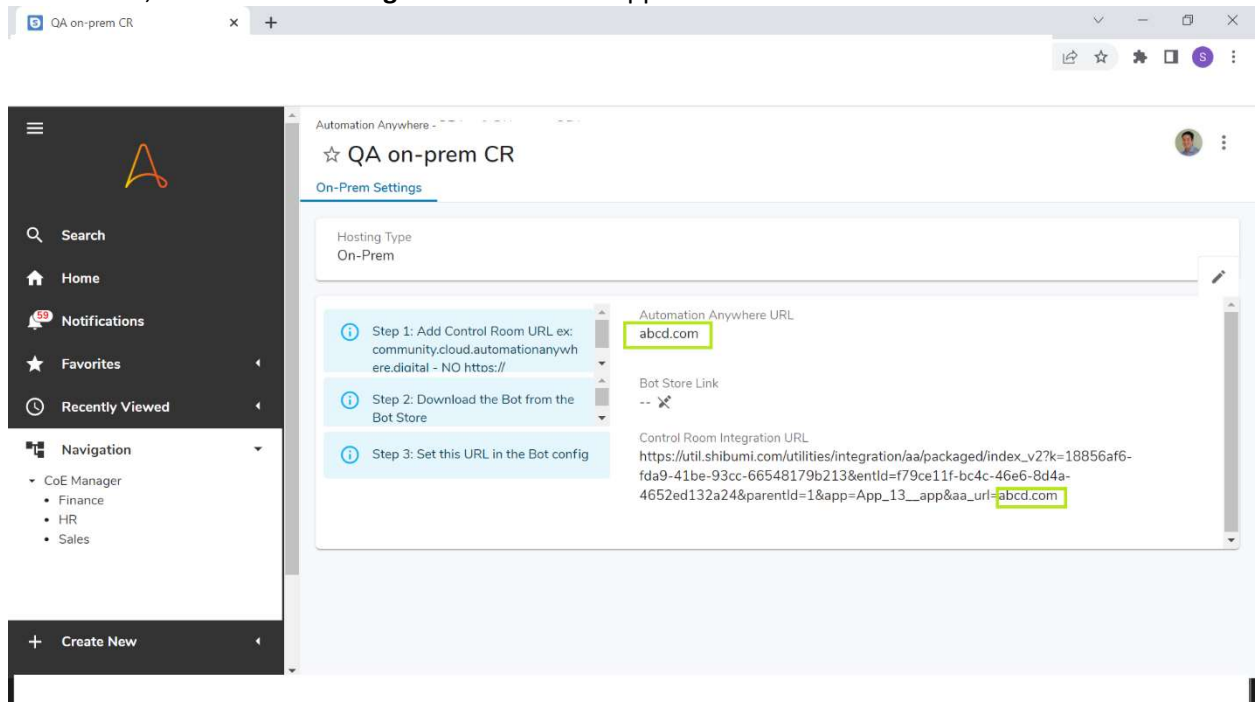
QA on-prem CR

Automation Anywhere - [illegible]

☆ QA on-prem CR

On-Prem Settings

Search
Home
59 Notifications
Favorites
Recently Viewed
Navigation
CoE Manager
Finance
HR
Sales

Create New

Hosting Type
On-Prem

Step 1: Add Control Room URL ex: community.cloud.automationanywhere.digital - NO https://

Step 2: Download the Bot from the Bot Store

Step 3: Set this URL in the Bot config

Automation Anywhere URL
abcd.com

Bot Store Link
--

Control Room Integration URL
https://util.shibumi.com/utilities/integration/aa/packaged/index_v2?k=18856af6-fda9-41be-93cc-66548179b213&entId=f79ce11f-bc4c-46e6-8d4a-4652ed132a24&parentId=1&app=App_13__app&aa_url=abcd.com